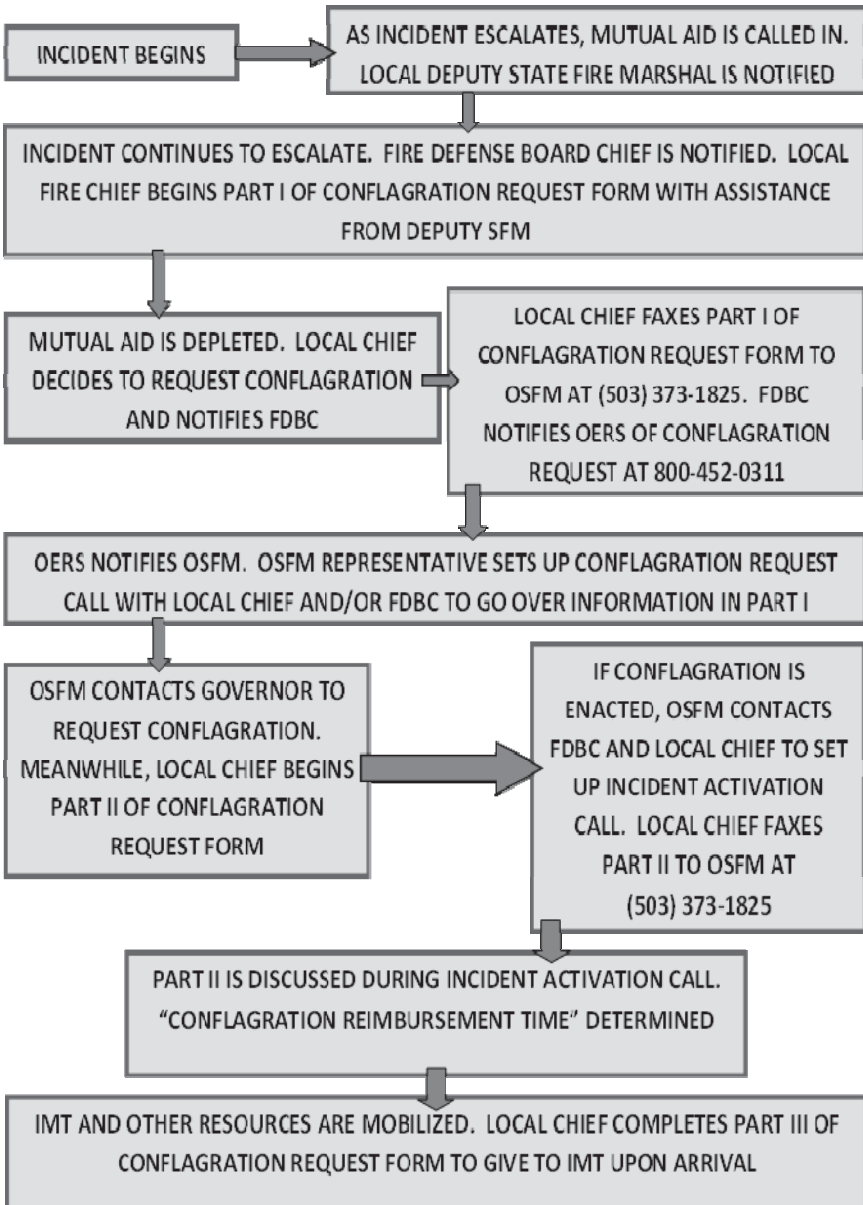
INCIDENT BEGINS

AS INCIDENT ESCALATES, MUTUAL AID IS CALLED IN. LOCAL DEPUTY STATE FIRE MARSHAL IS NOTIFIED

INCIDENT CONTINUES TO ESCALATE. FIRE DEFENSE BOARD CHIEF IS NOTIFIED. LOCAL FIRE CHIEF BEGINS PART I OF CONFLAGRATION REQUEST FORM WITH ASSISTANCE FROM DEPUTY SFM

MUTUAL AID IS DEPLETED. LOCAL CHIEF DECIDES TO REQUEST CONFLAGRATION AND NOTIFIES FDBC

LOCAL CHIEF FAXES PART I OF CONFLAGRATION REQUEST FORM TO OSFM AT (503) 373-1825. FDBC NOTIFIES OERS OF CONFLAGRATION REQUEST AT 800-452-0311

OERS NOTIFIES OSFM. OSFM REPRESENTATIVE SETS UP CONFLAGRATION REQUEST CALL WITH LOCAL CHIEF AND/OR FDBC TO GO OVER INFORMATION IN PART I

OSFM CONTACTS GOVERNOR TO REQUEST CONFLAGRATION. MEANWHILE, LOCAL CHIEF BEGINS PART II OF CONFLAGRATION REQUEST FORM

IF CONFLAGRATION IS ENACTED, OSFM CONTACTS FDBC AND LOCAL CHIEF TO SET UP INCIDENT ACTIVATION CALL. LOCAL CHIEF FAXES PART II TO OSFM AT (503) 373-1825

PART II IS DISCUSSED DURING INCIDENT ACTIVATION CALL. "CONFLAGRATION REIMBURSEMENT TIME" DETERMINED

IMT AND OTHER RESOURCES ARE MOBILIZED. LOCAL CHIEF COMPLETES PART III OF CONFLAGRATION REQUEST FORM TO GIVE TO IMT UPON ARRIVAL